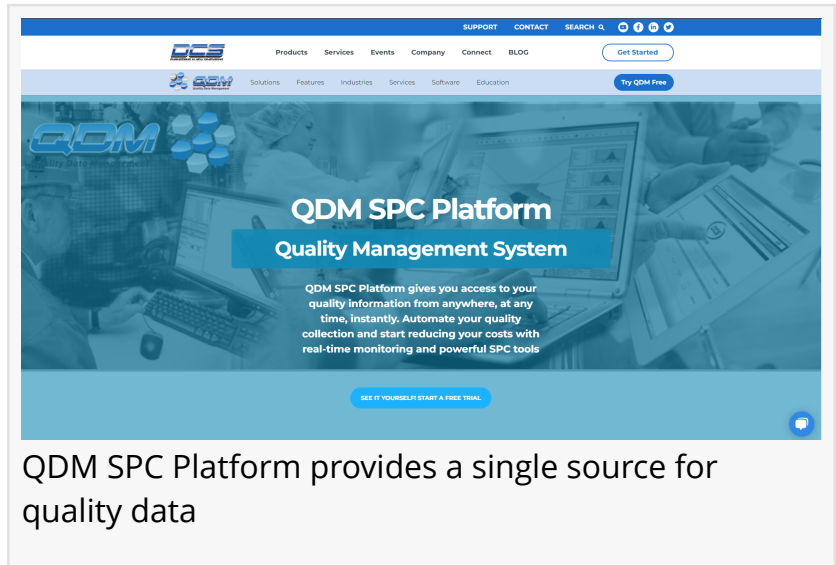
SUPPORT CONTACT SEARCH

DCS

Products Services Events Company Connect BLOG Get Started

QDM

Solutions Features Industries Services Software Education Try QDM Free

QDM

QDM SPC Platform

Quality Management System

QDM SPC Platform gives you access to your quality information from anywhere, at any time, instantly. Automate your quality collection and start reducing your costs with real-time monitoring and powerful SPC tools

SEE IT YOURSELF! START A FREE TRIAL

QDM SPC Platform provides a single source for quality data